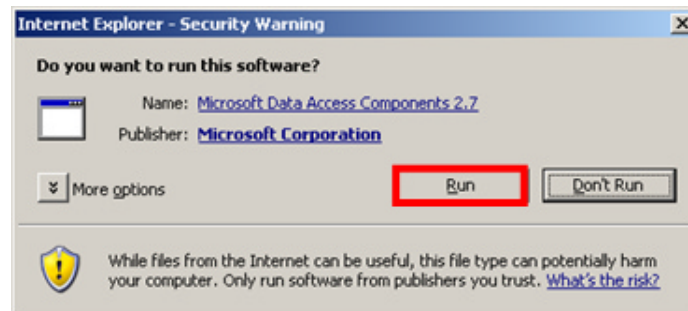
Internet Explorer - Security Warning

Do you want to run this software?

Name: Microsoft Data Access Components 2.7

Publisher: Microsoft Corporation

More options

Run

Don't Run

While files from the Internet can be useful, this file type can potentially harm your computer. Only run software from publishers you trust. What's the risk?